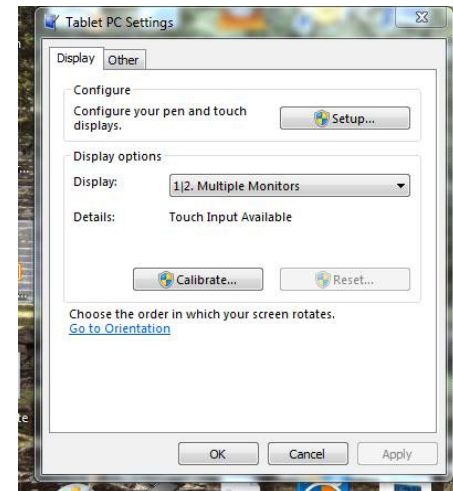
Tablet PC Settings

Display | Other

Configure

Configure your pen and touch displays.

Setup...

Display options

Display: 1|2. Multiple Monitors

Details: Touch Input Available

Calibrate...

Reset...

Choose the order in which your screen rotates.

Go to Orientation

OK

Cancel

Apply